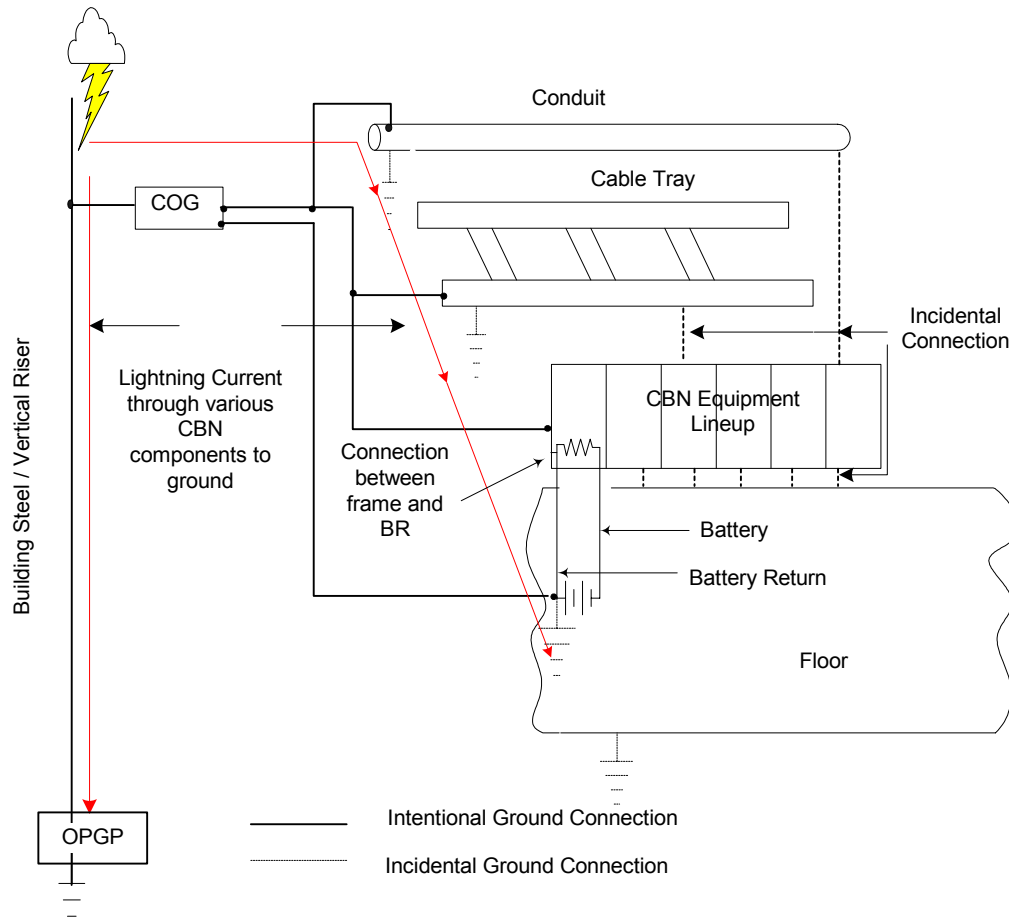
Conduit

Cable Tray

COG

Building Steel / Vertical Riser

Lightning Current through various CBN components to ground

Incidental Connection

CBN Equipment Lineup

Connection between frame and BR

Battery

Battery Return

Floor

OPGP

Intentional Ground Connection

Incidental Ground Connection